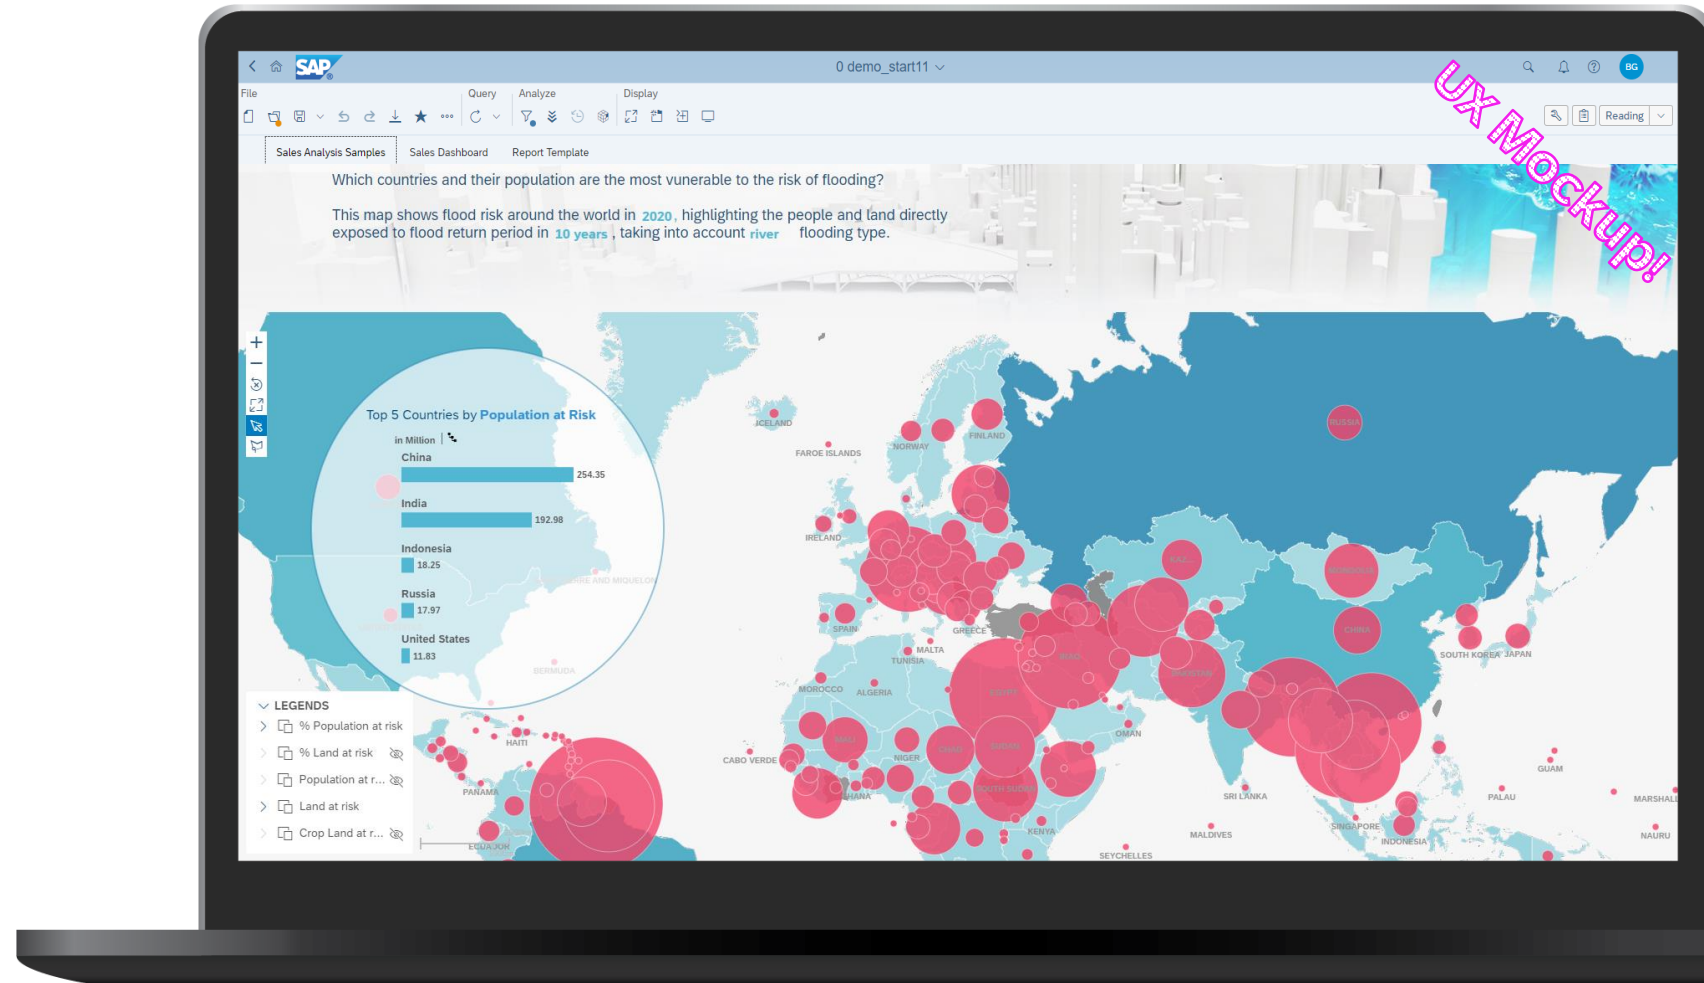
SAP

0 demo_start11

BG

UX Mockup!

File

Query

Analyze

Display

Reading

Sales Analysis Samples

Sales Dashboard

Report Template

Which countries and their population are the most vunerable to the risk of flooding?

This map shows flood risk around the world in 2020, highlighting the people and land directly exposed to flood return period in 10 years, taking into account river flooding type.

Top 5 Countries by Population at Risk

in Million

China

254.35

India

192.98

Indonesia

18.25

Russia

17.97

United States

11.83

BERMUDA

LEGENDS

% Population at risk

% Land at risk

Population at r...

Land at risk

Crop Land at r...

ICELAND

FAROE ISLANDS

NORWAY

FINLAND

RUSSIA

IRELAND

SPAIN

GREECE

MALTA

TUNISIA

MOROCCO

ALGERIA

EGYPT

MALI

CHAD

SUDAN

NIGER

SOUTH SUDAN

KENYA

GHANA

CABO VERDE

HAITI

PANAMA

ECUADOR

OMAN

CHINA

MONGOLIA

SOUTH KOREA

JAPAN

SRI LANKA

MALDIVES

SEYCHELLES

SINGAPORE

INDONESIA

PALAU

GUAM

MARSHALL

NAURU